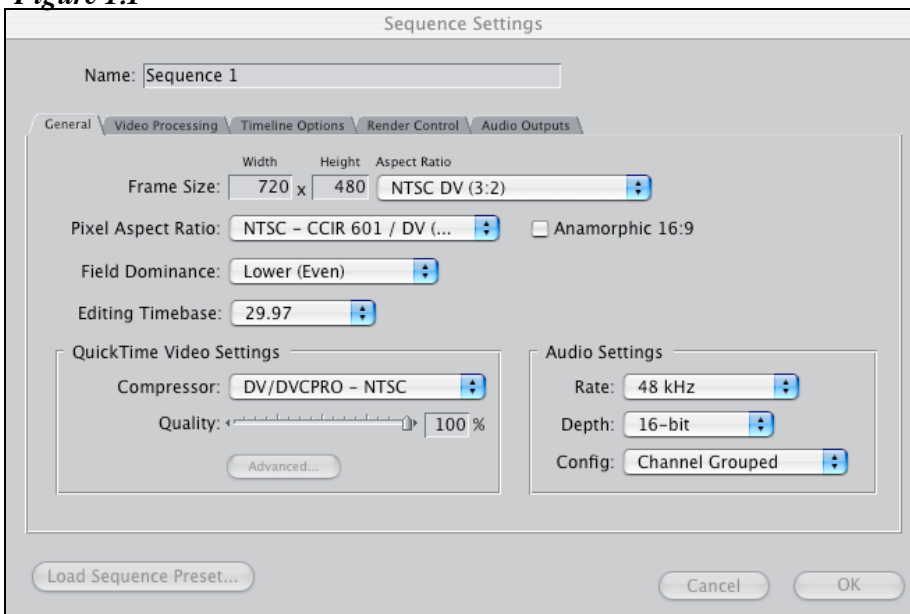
Figure 1.1

Sequence Settings

Name: Sequence 1

General | Video Processing | Timeline Options | Render Control | Audio Outputs

Width Height Aspect Ratio

Frame Size: 720 x 480 NTSC DV (3:2)

Pixel Aspect Ratio: NTSC - CCIR 601 / DV (...

Anamorphic 16:9

Field Dominance: Lower (Even)

Editing Timebase: 29.97

QuickTime Video Settings

Compressor: DV/DVCPRO - NTSC

Quality: 100 %

Advanced...

Audio Settings

Rate: 48 kHz

Depth: 16-bit

Config: Channel Grouped

Load Sequence Preset...

Cancel

OK